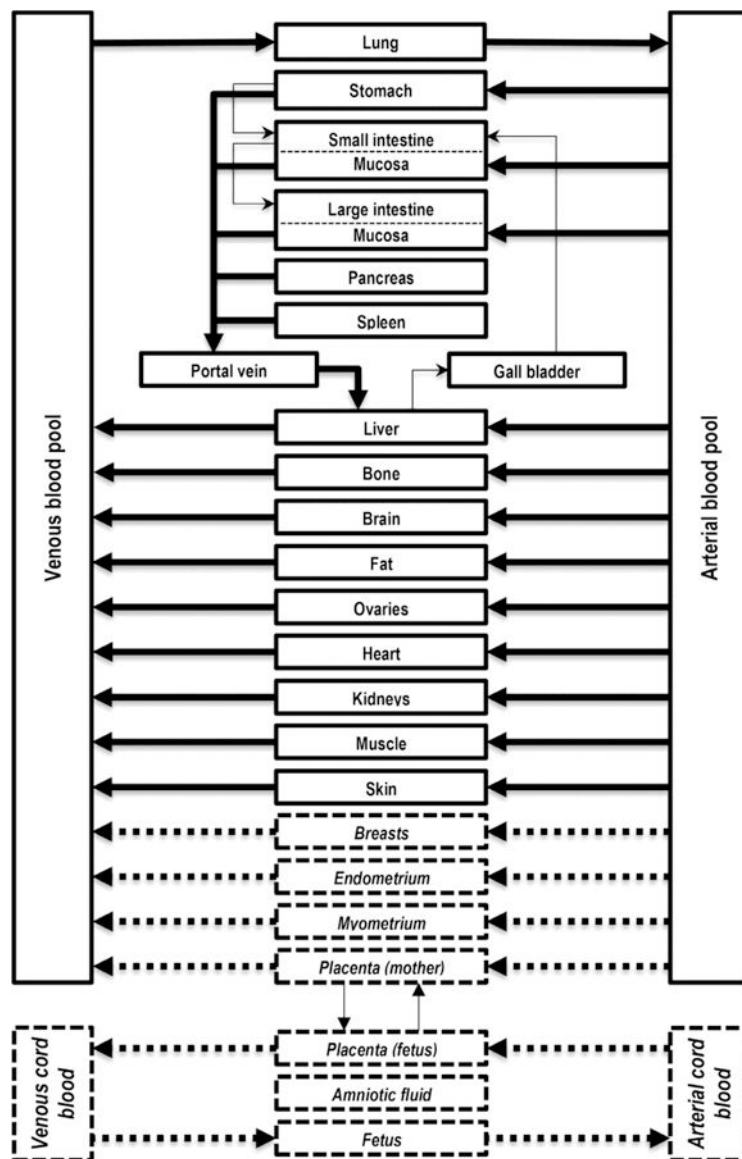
Venous blood pool

Lung

Stomach

Small intestine

Mucosa

Large intestine

Mucosa

Pancreas

Spleen

Portal vein

Gall bladder

Liver

Bone

Brain

Fat

Ovaries

Heart

Kidneys

Muscle

Skin

*Breasts*

*Endometrium*

*Myometrium*

*Placenta (mother)*

Arterial blood pool

*Venous cord blood*

*Placenta (fetus)*

*Amniotic fluid*

*Fetus*

*Arterial cord blood*